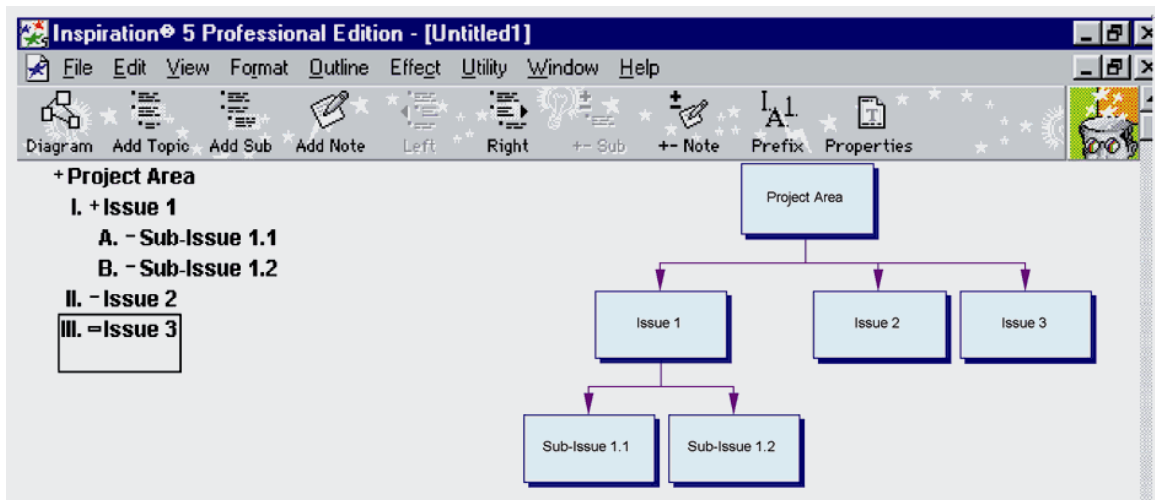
Inspiration® 5 Professional Edition - [Untitled1]

File Edit View Format Outline Effect Utility Window Help

Diagram Add Topic Add Sub Add Note Left Right +- Sub +- Note Prefix Properties

+ Project Area
I. + Issue 1
A. – Sub-Issue 1.1
B. – Sub-Issue 1.2
II. – Issue 2
III. = Issue 3

Project Area

Issue 1

Issue 2

Issue 3

Sub-Issue 1.1

Sub-Issue 1.2